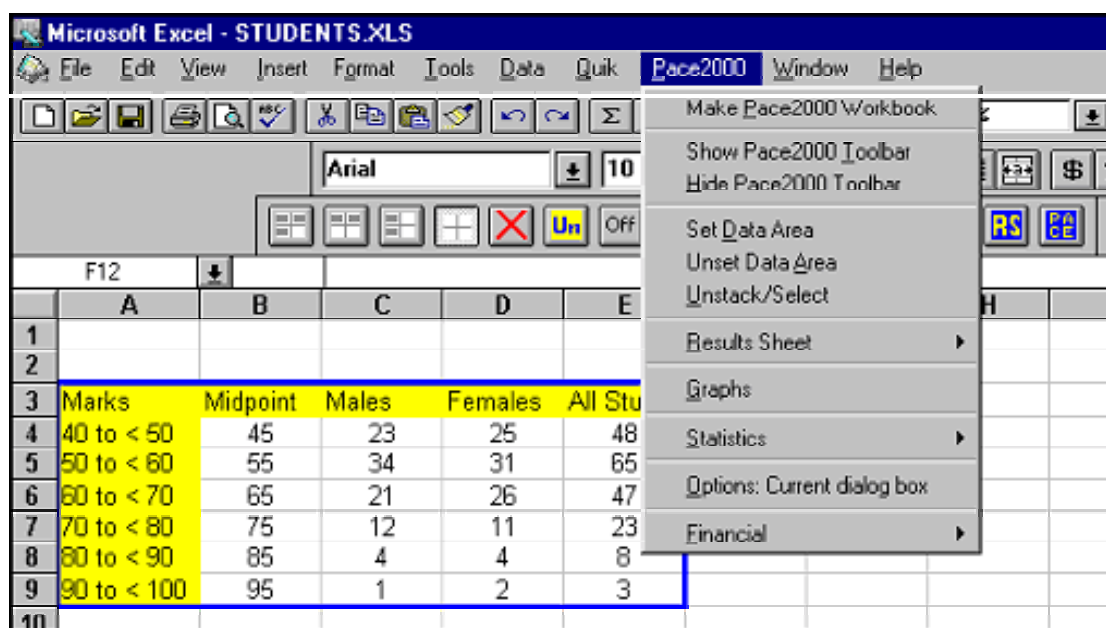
Microsoft Excel - STUDENTS.XLS

File Edit View Insert Format Tools Data Quik Pace2000 Window Help

Σ

Arial 10

$

Un Off RS PACE

F12

Make Pace2000 Workbook
Show Pace2000 Toolbar
Hide Pace2000 Toolbar
Set Data Area
Unset Data Area
Unstack/Select
Results Sheet
Graphs
Statistics
Options: Current dialog box
Financial

| | A | B | C | D | E | H |
|---|---|---|---|---|---|---|
| 1 | | | | | | |
| 2 | | | | | | |
| 3 | Marks | Midpoint | Males | Females | All Stu | |
| 4 | 40 to < 50 | 45 | 23 | 25 | 48 | |
| 5 | 50 to < 60 | 55 | 34 | 31 | 65 | |
| 6 | 60 to < 70 | 65 | 21 | 26 | 47 | |
| 7 | 70 to < 80 | 75 | 12 | 11 | 23 | |
| 8 | 80 to < 90 | 85 | 4 | 4 | 8 | |
| 9 | 90 to < 100 | 95 | 1 | 2 | 3 | |
| 10 | | | | | | |